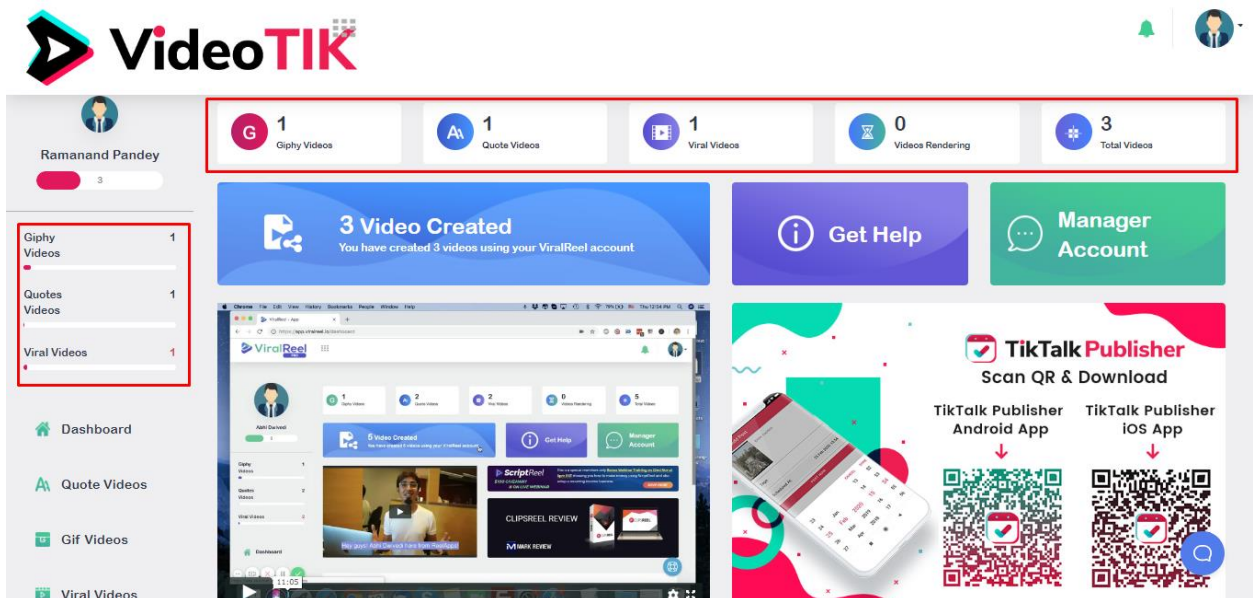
VideoTIK

Ramanand Pandey

3

Giphy Videos 1

Quotes Videos 1

Viral Videos 1

Dashboard

Quote Videos

Gif Videos

Viral Videos

1
Giphy Videos

1
Quote Videos

1
Viral Videos

0
Videos Rendering

3
Total Videos

3 Video Created
You have created 3 videos using your ViralReel account

Get Help

Manager Account

ViralReel

Aahi Dwived

1 Giphy Videos
2 Quote Videos
2 Viral Videos
0 Videos Rendering
5 Total Videos

5 Video Created

Get Help

Manager Account

Giphy Videos 1

Quotes Videos 2

Viral Videos 2

Dashboard

Hey guys! Aahi Dwived here from ViralApps!

ScriptReel

CLIPSREEL REVIEW

MARK REVIEW

11:05

TikTalk Publisher
Scan QR & Download

TikTalk Publisher
Android App

TikTalk Publisher
iOS App